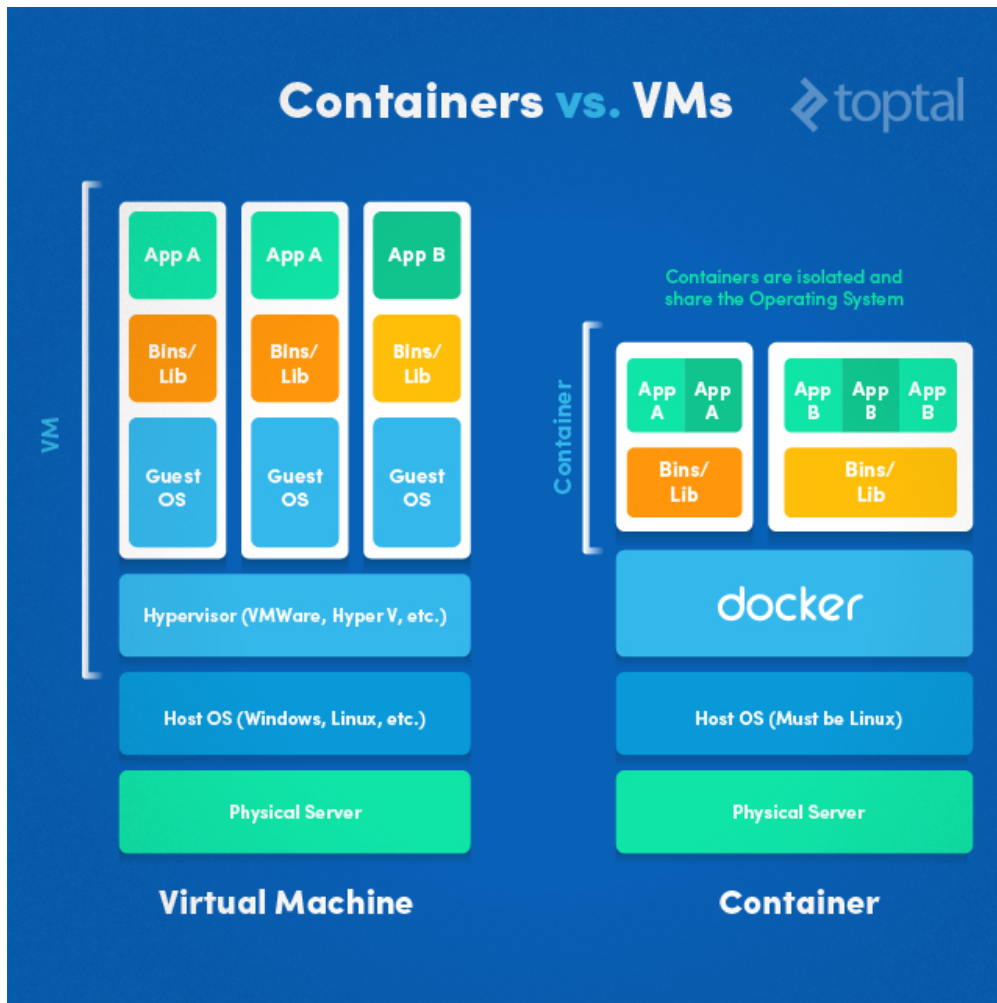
Containers vs. VMs

toptal

VM

App A
Bins/ Lib
Guest OS

App A
Bins/ Lib
Guest OS

App B
Bins/ Lib
Guest OS

Hypervisor (VMWare, Hyper V, etc.)

Host OS (Windows, Linux, etc.)

Physical Server

Virtual Machine

Containers are isolated and share the Operating System

Container

App A
App A
Bins/ Lib

App B
App B
App B
Bins/ Lib

docker

Host OS (Must be Linux)

Physical Server

Container